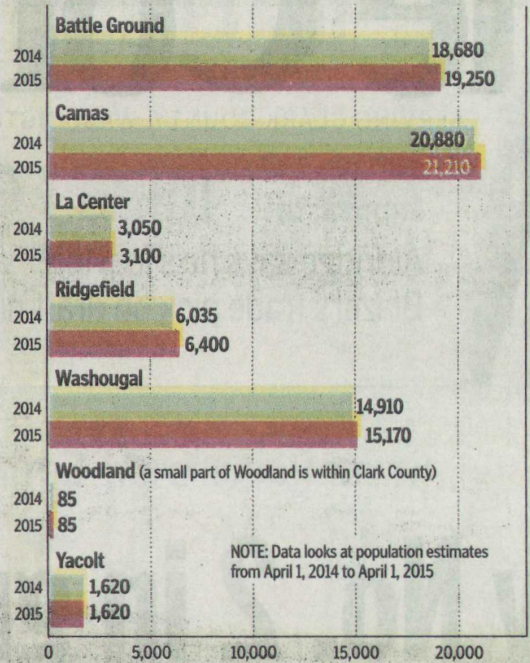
Battle Ground
2014 18,680
2015 19,250

Camas
2014 20,880
2015 21,210

La Center
2014 3,050
2015 3,100

Ridgefield
2014 6,035
2015 6,400

Washougal
2014 14,910
2015 15,170

Woodland (a small part of Woodland is within Clark County)
2014 85
2015 85

Yacolt
2014 1,620
2015 1,620

NOTE: Data looks at population estimates from April 1, 2014 to April 1, 2015

0 5,000 10,000 15,000 20,000